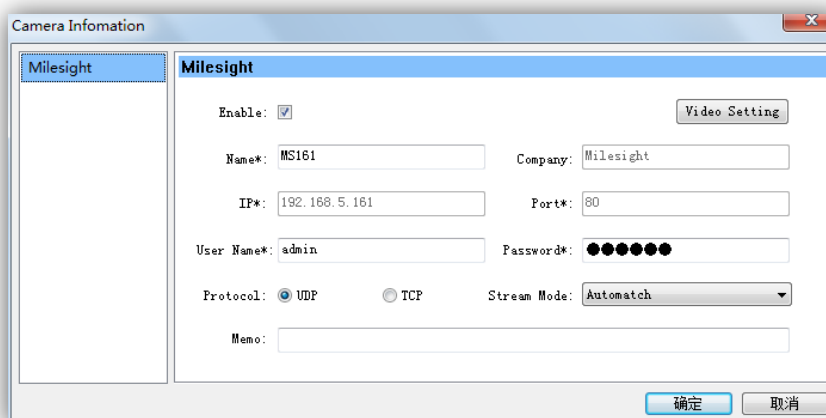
Camera Infomation

Milesight

Milesight

Enable:

Video Setting

Name*: MS161

Company: Milesight

IP*: 192.168.5.161

Port*: 80

User Name*: admin

Password*: ●●●●●●

Protocol: UDP TCP

Stream Mode: Automatch

Memo:

确定 取消